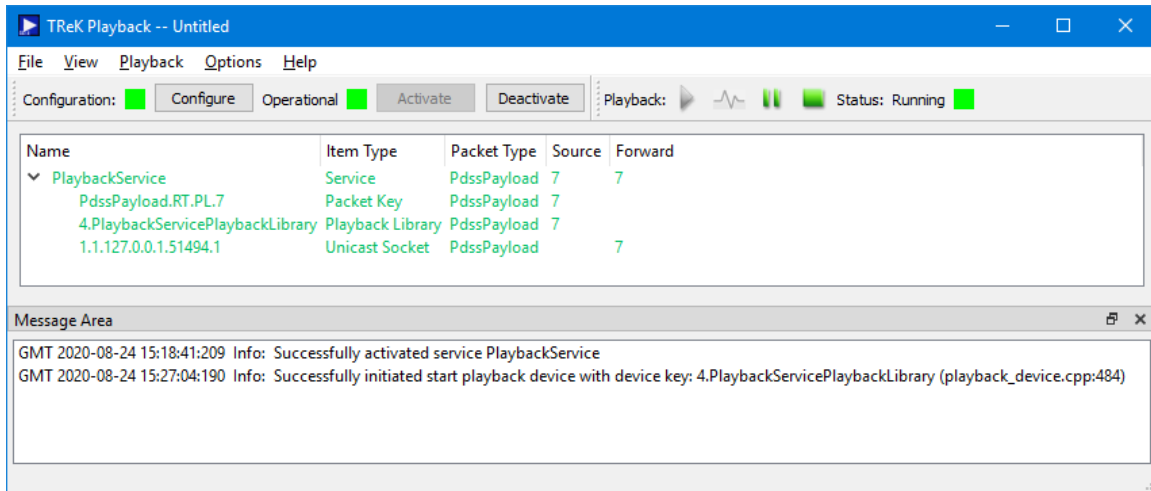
TReK Playback -- Untitled

File View Playback Options Help

Configuration: Configure Operational Activate Deactivate Playback: Status: Running

| Name | Item Type | Packet Type | Source | Forward |
|---|---|---|---|---|
| PlaybackService | Service | PdssPayload | 7 | 7 |
| PdssPayload.RT.PL.7 | Packet Key | PdssPayload | 7 | |
| 4.PlaybackServicePlaybackLibrary | Playback Library | PdssPayload | 7 | |
| 1.1.127.0.0.1.51494.1 | Unicast Socket | PdssPayload | | 7 |

Message Area

GMT 2020-08-24 15:18:41:209 Info: Successfully activated service PlaybackService
GMT 2020-08-24 15:27:04:190 Info: Successfully initiated start playback device with device key: 4.PlaybackServicePlaybackLibrary (playback_device.cpp:484)